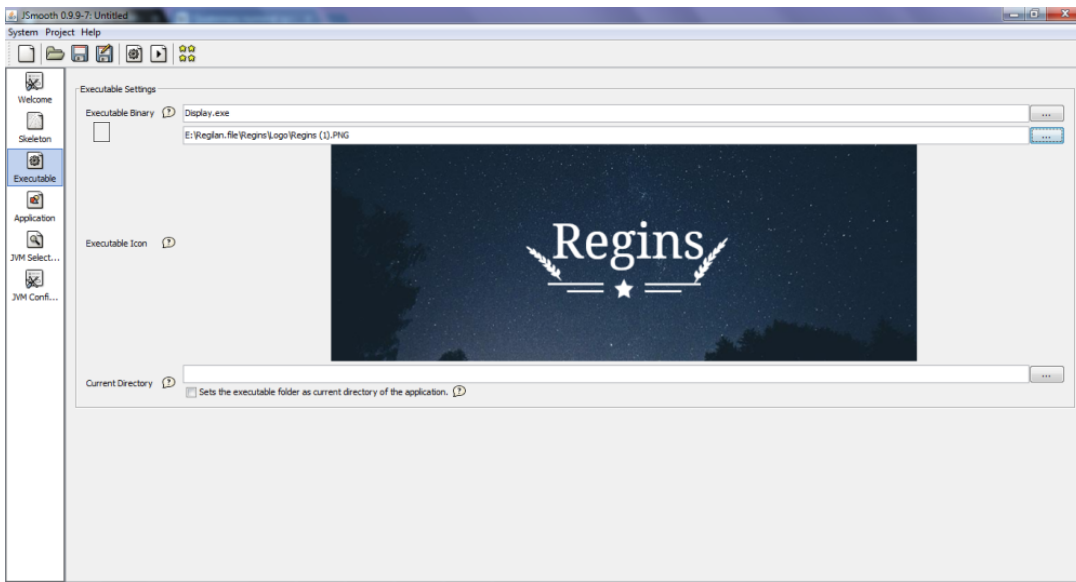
JSmooth 0.9.9-7: Untitled

System Project Help

Welcome
Skeleton
Executable
Application
JVM Select...
JVM Confi...

Executable Settings

Executable Binary Display.exe ...

E:\Regilan.file\Regins\Logo\Regins (1).PNG ...

Regins

Executable Icon

Current Directory ...

Sets the executable folder as current directory of the application.